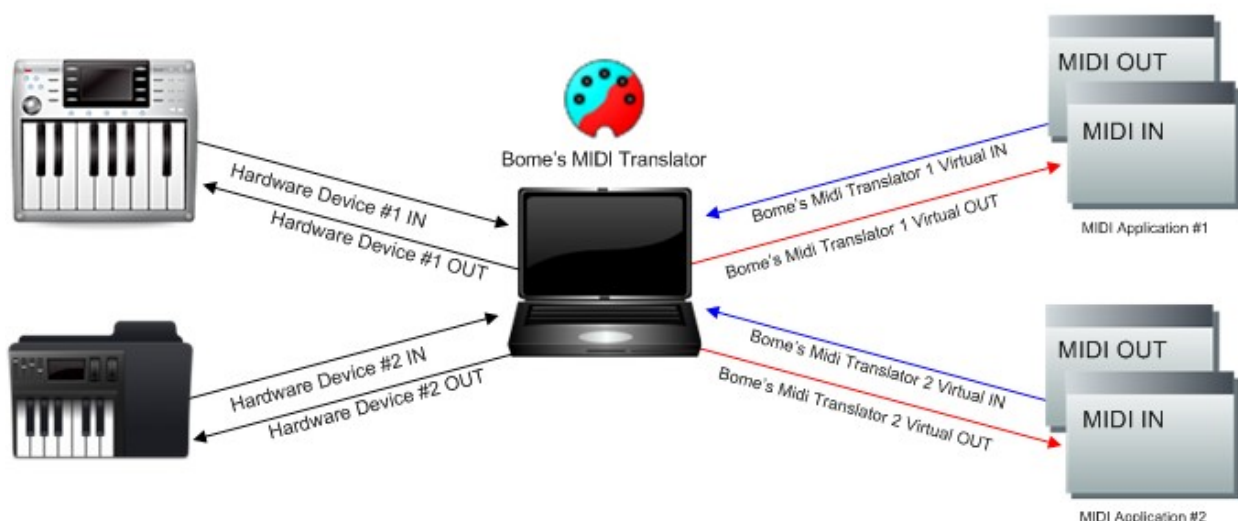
Bome's MIDI Translator

Hardware Device #1 IN

Hardware Device #1 OUT

Hardware Device #2 IN

Hardware Device #2 OUT

MIDI OUT

MIDI IN

Bome's Midi Translator 1 Virtual IN

Bome's Midi Translator 1 Virtual OUT

MIDI Application #1

MIDI OUT

MIDI IN

Bome's Midi Translator 2 Virtual IN

Bome's Midi Translator 2 Virtual OUT

MIDI Application #2